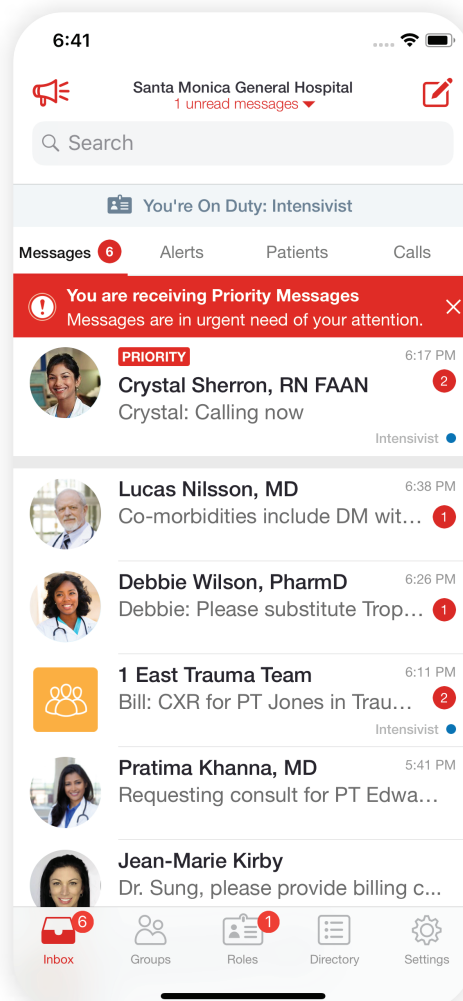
6:41

Santa Monica General Hospital
1 unread messages

Search

You're On Duty: Intensivist

Messages 6 | Alerts | Patients | Calls

You are receiving Priority Messages
Messages are in urgent need of your attention.

PRIORITY
Crystal Sherron, RN FAAN
6:17 PM
Crystal: Calling now
2
Intensivist

Lucas Nilsson, MD
6:38 PM
Co-morbidities include DM wit…
1

Debbie Wilson, PharmD
6:26 PM
Debbie: Please substitute Trop…
1

1 East Trauma Team
6:11 PM
Bill: CXR for PT Jones in Trau…
2
Intensivist

Pratima Khanna, MD
5:41 PM
Requesting consult for PT Edwa…

Jean-Marie Kirby
Dr. Sung, please provide billing c…

6 Inbox | Groups | 1 Roles | Directory | Settings